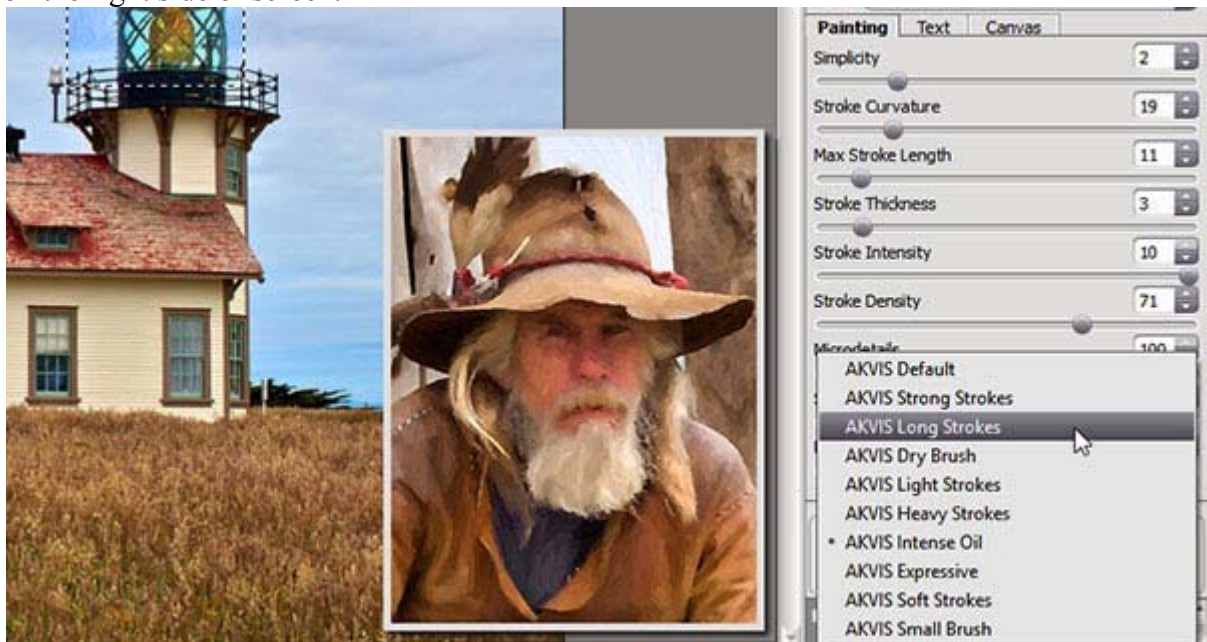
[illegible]

Painting Text Canvas

Simplicity 2

Stroke Curvature 19

Max Stroke Length 11

Stroke Thickness 3

Stroke Intensity 10

Stroke Density 71

Microdetails 100

AKVIS Default
AKVIS Strong Strokes
AKVIS Long Strokes
AKVIS Dry Brush
AKVIS Light Strokes
AKVIS Heavy Strokes
• AKVIS Intense Oil
AKVIS Expressive
AKVIS Soft Strokes
AKVIS Small Brush